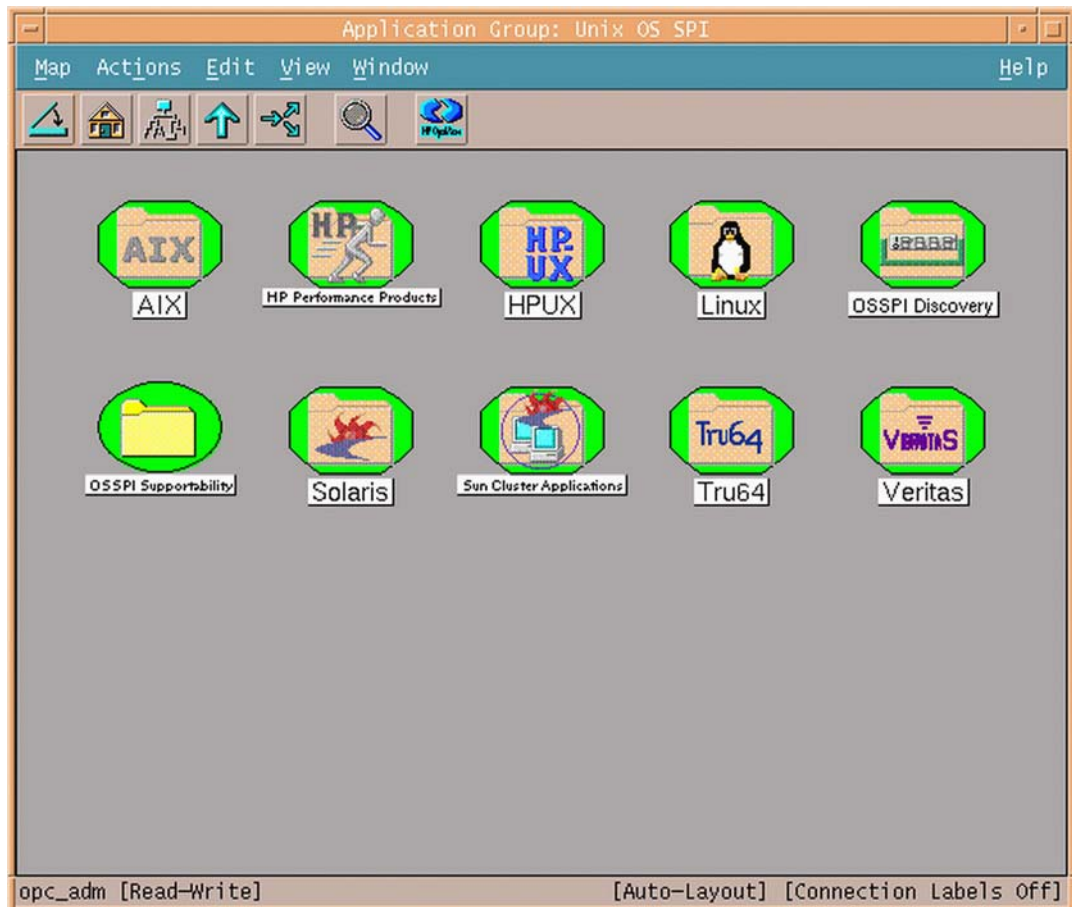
Application Group: Unix OS SPI

Map Actions Edit View Window Help

HP OpenView

AIX
AIX

HP
HP Performance Products

HP-UX
HPUX

Linux

OSSPI Discovery

OSSPI Supportability

Solaris

Sun Cluster Applications

Tru64
Tru64

VERITAS
Veritas

opc_adm [Read-Write] [Auto-Layout] [Connection Labels Off]